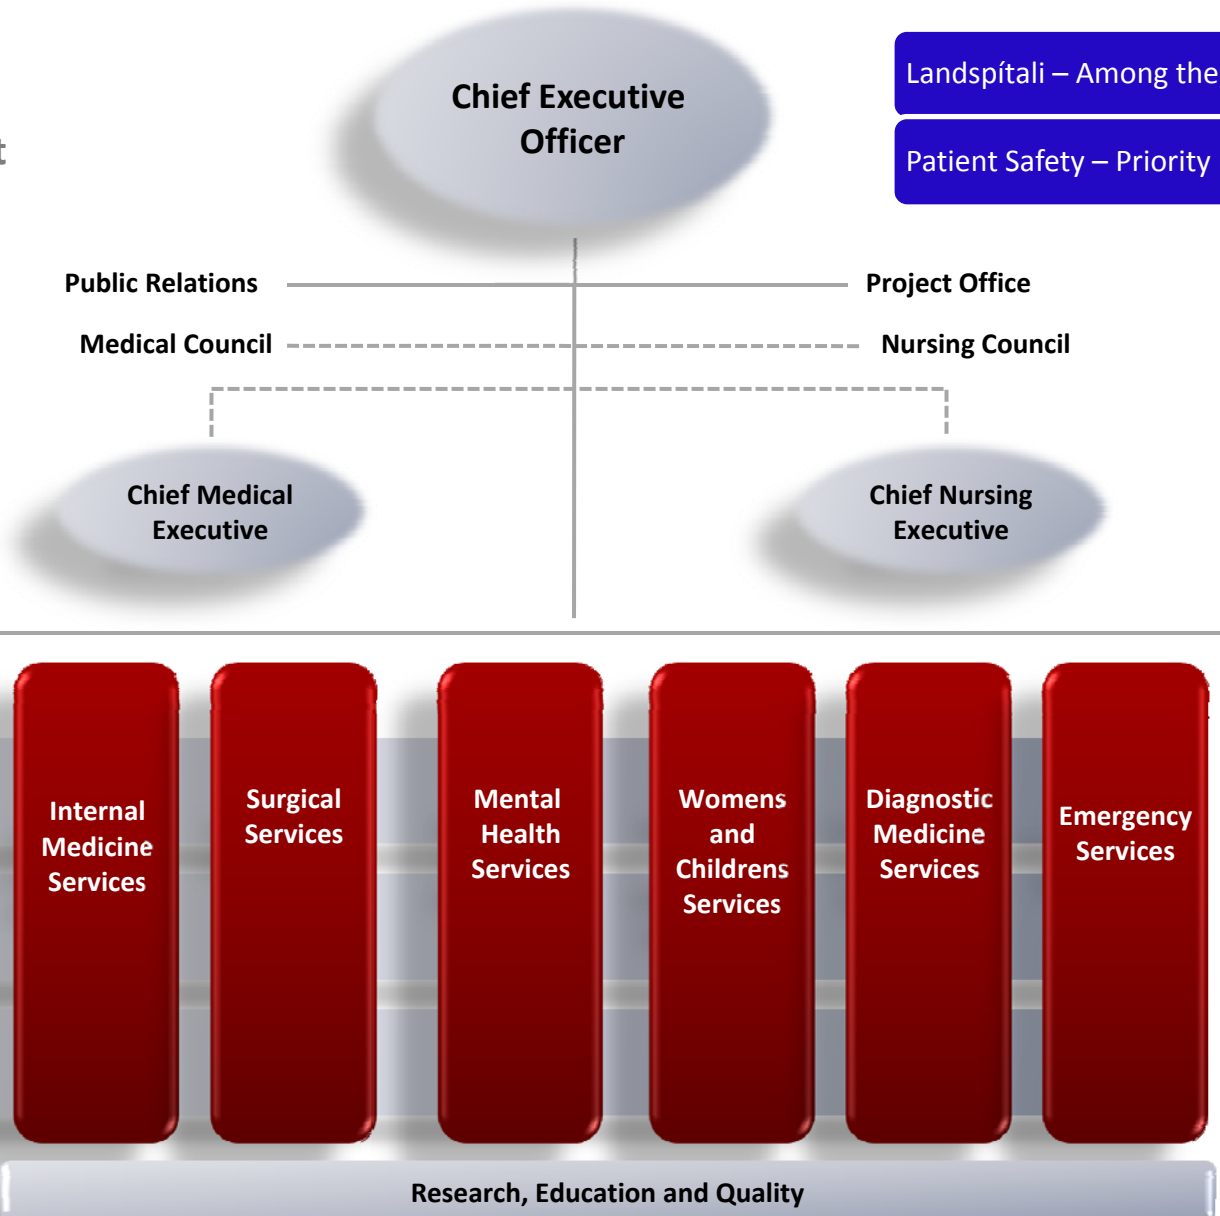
t

Chief Executive Officer

Landspítali – Among the

Patient Safety – Priority

Public Relations

Project Office

Medical Council

Nursing Council

Chief Medical Executive

Chief Nursing Executive

Internal Medicine Services

Surgical Services

Mental Health Services

Womens and Childrens Services

Diagnostic Medicine Services

Emergency Services

Research, Education and Quality